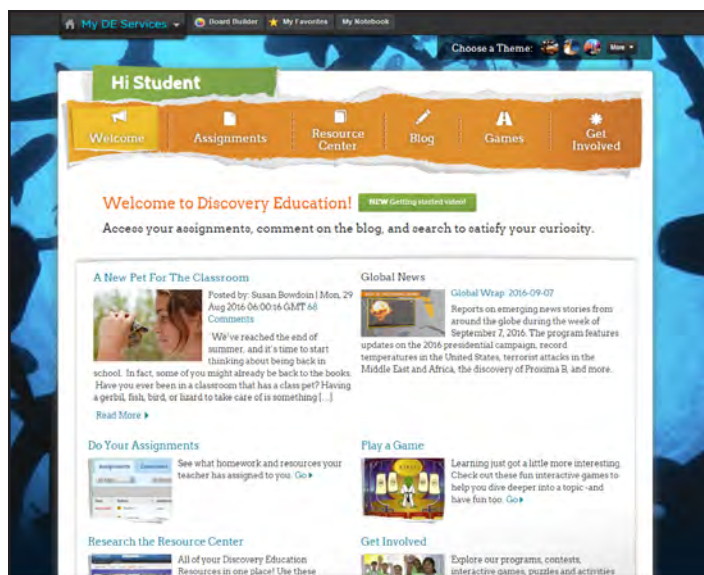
My DE Services Board Builder My Favorites My Notebook

Choose a Theme: More

Hi Student

Welcome Assignments Resource Center Blog Games Get Involved

Welcome to Discovery Education! NEW Getting started video!

Access your assignments, comment on the blog, and search to satisfy your curiosity.

A New Pet For The Classroom

Posted by: Susan Bowdoin | Mon, 29 Aug 2016 06:00:16 GMT 68 Comments

We've reached the end of summer, and it's time to start thinking about being back in school. In fact, some of you might already be back to the books. Have you ever been in a classroom that has a class pet? Having a gerbil, fish, bird, or lizard to take care of is something [...]

Read More

Global News

Global Wrap: 2016-09-07

Reports on emerging news stories from around the globe during the week of September 7, 2016. The program features updates on the 2016 presidential campaign, record temperatures in the United States, terrorist attacks in the Middle East and Africa, the discovery of Proxima B, and more.

Do Your Assignments

See what homework and resources your teacher has assigned to you. Go

Play a Game

Learning just got a little more interesting. Check out these fun interactive games to help you dive deeper into a topic -and have fun too. Go

Research the Resource Center

All of your Discovery Education Resources in one place! Use these

Get Involved

Explore our programs, contests, interactive games, puzzles and activities